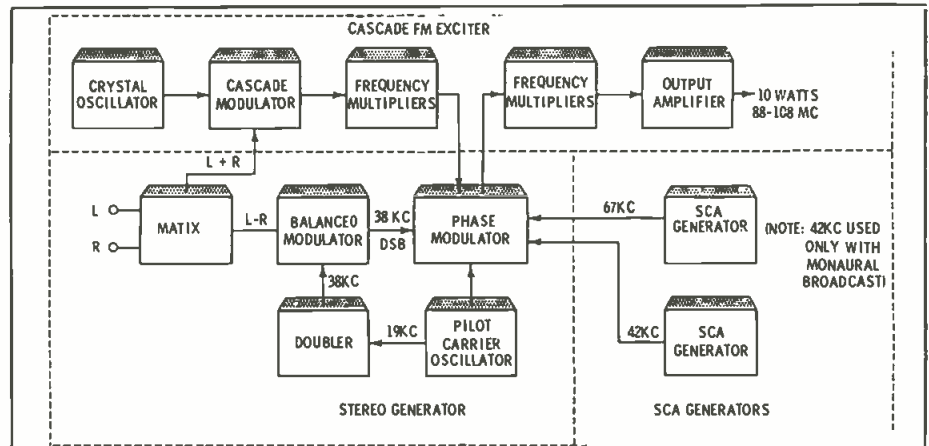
CASCADE FM EXCITER

CRYSTAL OSCILLATOR

CASCADE MODULATOR

FREQUENCY MULTIPLIERS

FREQUENCY MULTIPLIERS

OUTPUT AMPLIFIER

10 WATTS 88-1C8 MC

L + R

L

R

MATIX

L-R

BALANCEO MODULATOR

38 KC DSB

PHASE MODULATOR

67KC

SCA GENERATOR

(NOTE: 42KC USED ONLY WITH MONAURAL BROADCAST)

38KC

DOUBLER

19KC

PILOT CARRIER OSCILLATOR

42KC

SCA GENERATOR

STEREO GENERATOR

SCA GENERATORS